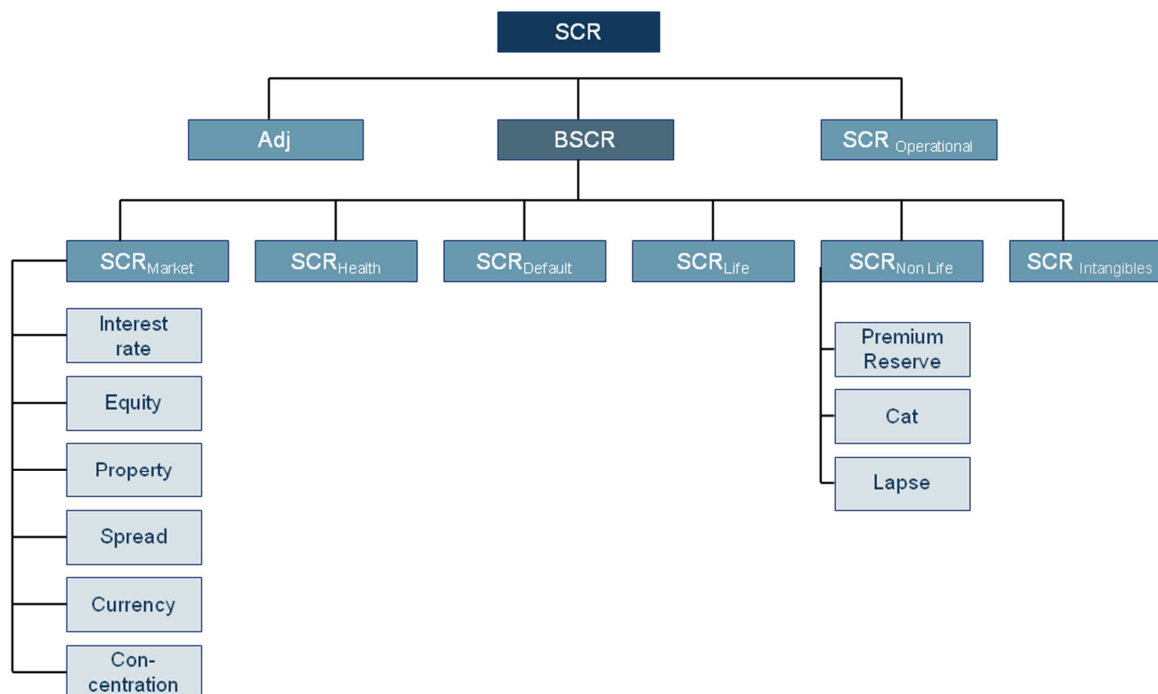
SCR

Adj

BSCR

SCR $_{Operational}$

SCR$_{Market}$

SCR$_{Health}$

SCR$_{Default}$

SCR$_{Life}$

SCR$_{Non\ Life}$

SCR $_{Intangibles}$

Interest rate

Equity

Property

Spread

Currency

Concentration

Premium Reserve

Cat

Lapse